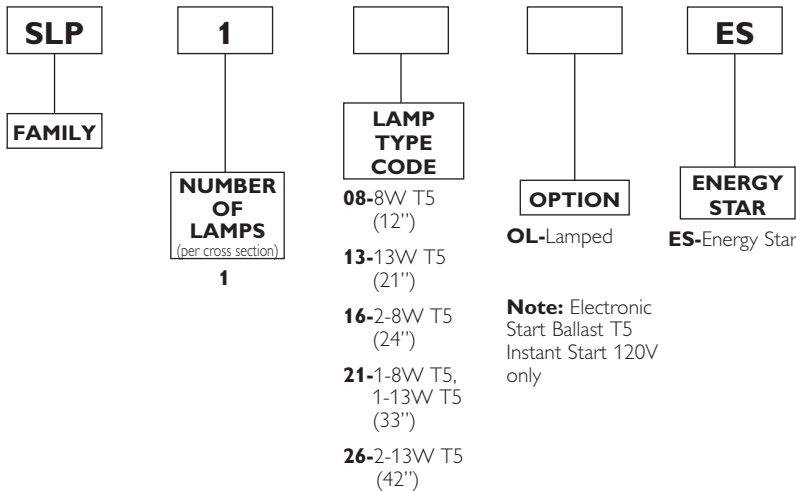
SLP

FAMILY

1

NUMBER OF LAMPS
(per cross section)

1

LAMP TYPE CODE

08-8W T5 (12")

13-13W T5 (21")

16-2-8W T5 (24")

21-1-8W T5, 1-13W T5 (33")

26-2-13W T5 (42")

OPTION

OL-Lamped

Note: Electronic Start Ballast T5 Instant Start 120V only

ES

ENERGY STAR

ES-Energy Star